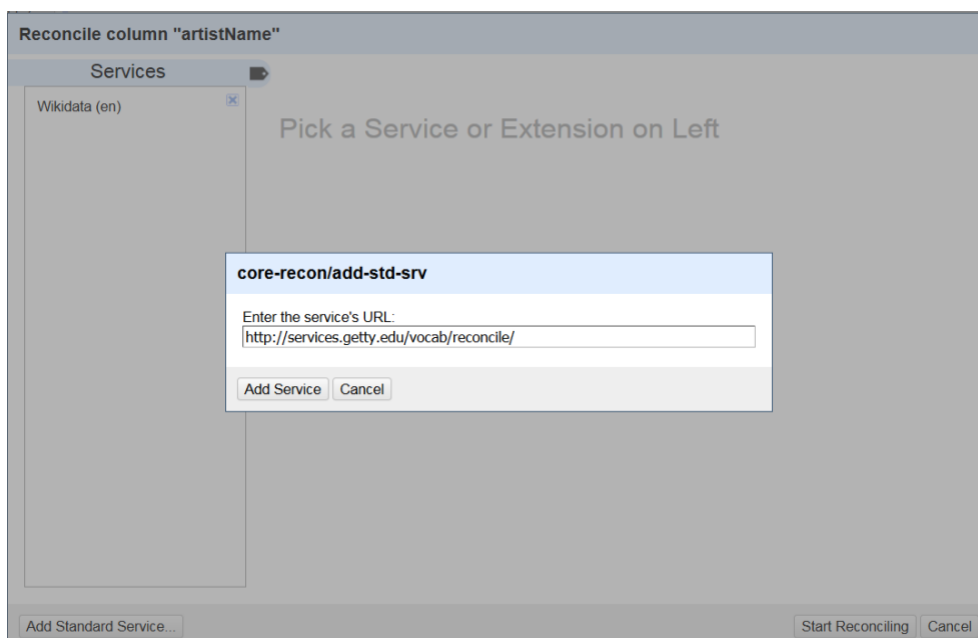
Reconcile column "artistName"

Services

Wikidata (en)

Pick a Service or Extension on Left

core-recon/add-std-srv

Enter the service's URL:

http://services.getty.edu/vocab/reconcile/

Add Service Cancel

Add Standard Service...

Start Reconciling Cancel